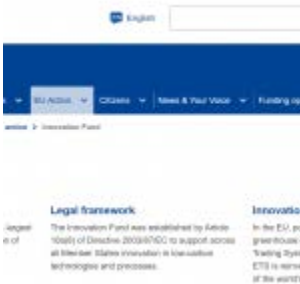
English

EU Action
Citizens
News & Your Voice
Funding op

action > Innovation Fund

Legal framework

The Innovation Fund was established by Article 10a(8) of Directive 2003/87/EC to support across all Member States innovation in low-carbon technologies and processes.

Innovatio

In the EU, p greenhouse Trading Syst ETS is rene of the world

largest d of